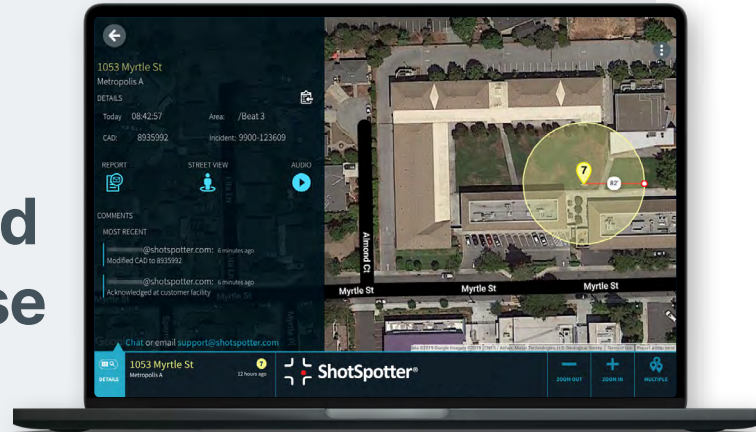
d
se

1053 Myrtle St
Metropolis A
DETAILS
Today 08:42:57
Area: /Beat 3
CAD: 8935992
Incident: 9900-123609
REPORT
STREET VIEW
AUDIO
COMMENTS
MOST RECENT
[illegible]@shotspotter.com: 6 minutes ago
Modified CAD to 8935992
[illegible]@shotspotter.com: 6 minutes ago
Acknowledged at customer facility
Chat or email support@shotspotter.com

Almond Ct
Myrtle St
Myrtle St
Myrtle St
7
82'

DETAILS
1053 Myrtle St
Metropolis A
12 hours ago
7
ShotSpotter®
ZOOM OUT
ZOOM IN
MULTIPLE